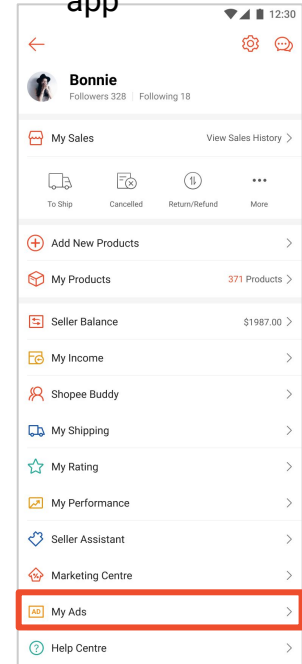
app

12:30

Bonnie
Followers 328 | Following 18

My Sales
View Sales History >

To Ship
Cancelled
Return/Refund
More

Add New Products >

My Products
371 Products >

Seller Balance
$1987.00 >

My Income >

Shopee Buddy >

My Shipping >

My Rating >

My Performance >

Seller Assistant >

Marketing Centre >

AD My Ads >

Help Centre >